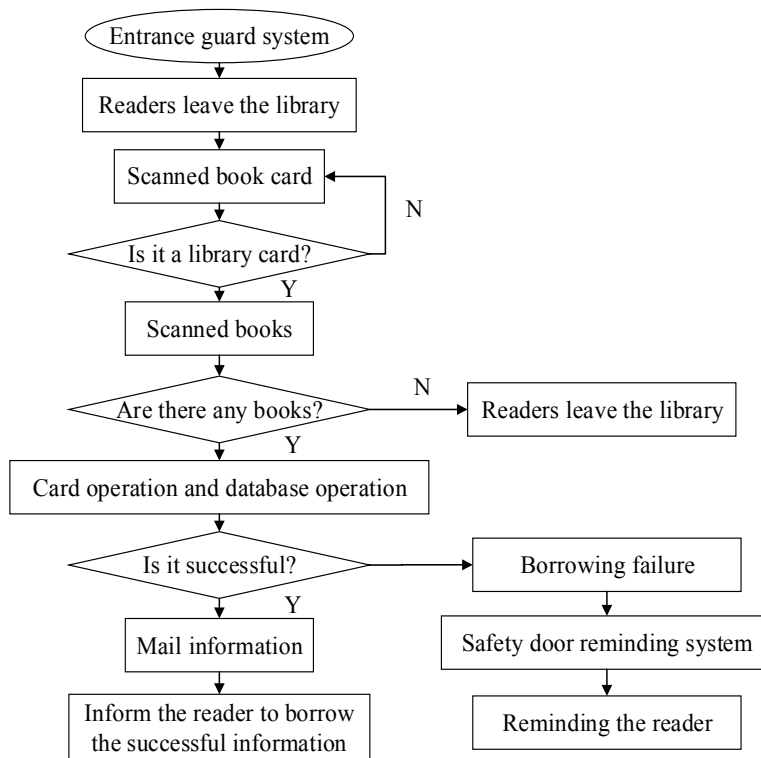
Entrance guard system

Readers leave the library

Scanned book card

N

Is it a library card?

Y

Scanned books

N

Are there any books?

Readers leave the library

Y

Card operation and database operation

Is it successful?

Borrowing failure

Y

Mail information

Safety door reminding system

Inform the reader to borrow the successful information

Reminding the reader